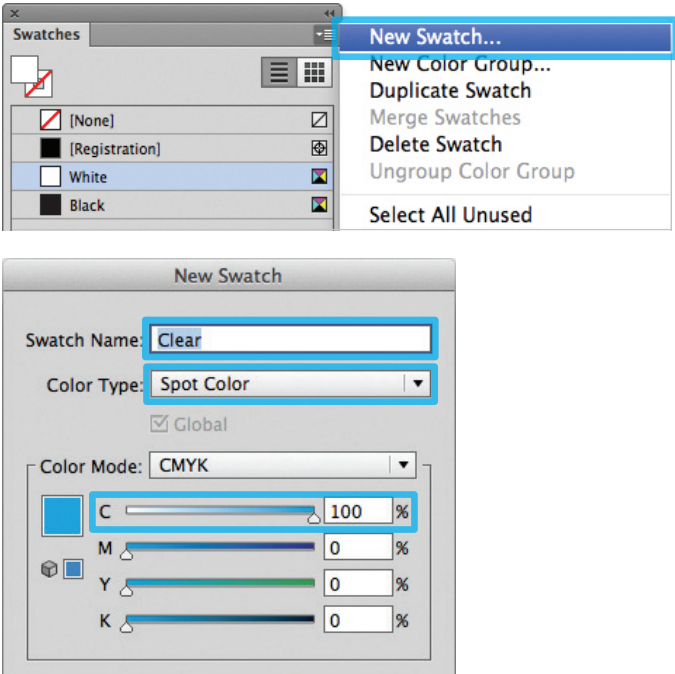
Swatches

[None]
[Registration]
White
Black

New Swatch...
New Color Group...
Duplicate Swatch
Merge Swatches
Delete Swatch
Ungroup Color Group
Select All Unused

New Swatch

Swatch Name: Clear
Color Type: Spot Color
Global
Color Mode: CMYK
C 100 %
M 0 %
Y 0 %
K 0 %